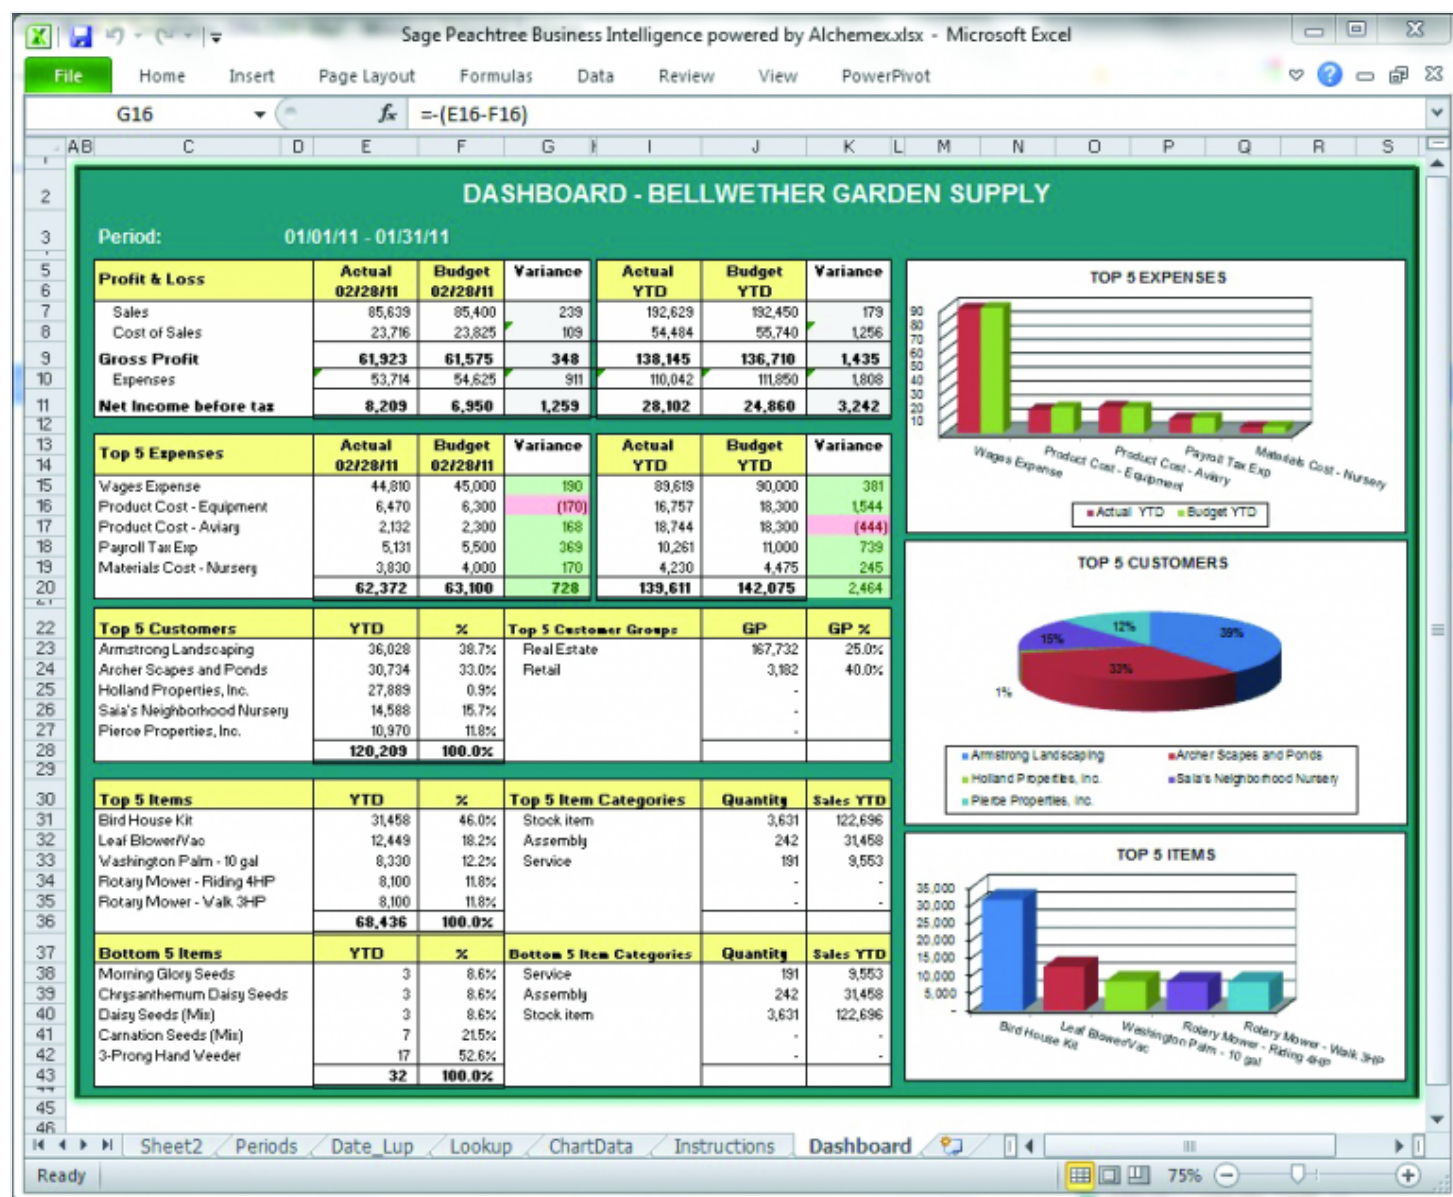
Sage Peachtree Business Intelligence powered by Alchemex.xlsx - Microsoft Excel

File Home Insert Page Layout Formulas Data Review View PowerPivot

G16 $f_x$ =-(E16-F16)

AB C D E F G I J K L M N O P Q R S

DASHBOARD - BELLWETHER GARDEN SUPPLY

Period: 01/01/11 - 01/31/11

| Profit & Loss | Actual 02/28/11 | Budget 02/28/11 | Variance | Actual YTD | Budget YTD | Variance |
|---|---|---|---|---|---|---|
| Sales | 85,639 | 85,400 | 239 | 192,629 | 192,450 | 179 |
| Cost of Sales | 23,716 | 23,825 | 109 | 54,484 | 55,740 | 1,256 |
| Gross Profit | 61,923 | 61,575 | 348 | 138,145 | 136,710 | 1,435 |
| Expenses | 53,714 | 54,625 | 911 | 110,042 | 111,850 | 1,808 |
| Net Income before tax | 8,209 | 6,950 | 1,259 | 28,102 | 24,860 | 3,242 |

| Top 5 Expenses | Actual 02/28/11 | Budget 02/28/11 | Variance | Actual YTD | Budget YTD | Variance |
|---|---|---|---|---|---|---|
| Wages Expense | 44,810 | 45,000 | 190 | 89,619 | 90,000 | 381 |
| Product Cost - Equipment | 6,470 | 6,300 | (170) | 16,757 | 18,300 | 1,544 |
| Product Cost - Aviary | 2,132 | 2,300 | 168 | 18,744 | 18,300 | (444) |
| Payroll Tax Exp | 5,131 | 5,500 | 369 | 10,261 | 11,000 | 739 |
| Materials Cost - Nursery | 3,830 | 4,000 | 170 | 4,230 | 4,475 | 245 |
| | 62,372 | 63,100 | 728 | 139,611 | 142,075 | 2,464 |

| Top 5 Customers | YTD | % | Top 5 Customer Groups | GP | GP % |
|---|---|---|---|---|---|
| Armstrong Landscaping | 36,028 | 38.7% | Real Estate | 167,732 | 25.0% |
| Archer Scapes and Ponds | 30,734 | 33.0% | Retail | 3,182 | 40.0% |
| Holland Properties, Inc. | 27,889 | 0.9% | | - | |
| Saia's Neighborhood Nursery | 14,588 | 15.7% | | - | |
| Pierce Properties, Inc. | 10,970 | 11.8% | | - | |
| | 120,209 | 100.0% | | | |

| Top 5 Items | YTD | % | Top 5 Item Categories | Quantity | Sales YTD |
|---|---|---|---|---|---|
| Bird House Kit | 31,458 | 46.0% | Stock item | 3,631 | 122,696 |
| Leaf Blower/Vac | 12,449 | 18.2% | Assembly | 242 | 31,458 |
| Washington Palm - 10 gal | 8,330 | 12.2% | Service | 191 | 9,553 |
| Rotary Mower - Riding 4HP | 8,100 | 11.8% | | - | - |
| Rotary Mower - Walk 3HP | 8,100 | 11.8% | | - | - |
| | 68,436 | 100.0% | | | |

| Bottom 5 Items | YTD | % | Bottom 5 Item Categories | Quantity | Sales YTD |
|---|---|---|---|---|---|
| Morning Glory Seeds | 3 | 8.6% | Service | 191 | 9,553 |
| Chrysanthemum Daisy Seeds | 3 | 8.6% | Assembly | 242 | 31,458 |
| Daisy Seeds (Mix) | 3 | 8.6% | Stock item | 3,631 | 122,696 |
| Carnation Seeds (Mix) | 7 | 21.5% | | - | - |
| 3-Prong Hand Weeder | 17 | 52.6% | | - | - |
| | 32 | 100.0% | | | |

TOP 5 EXPENSES
90 80 70 60 50 40 30 20 10
Wages Expense, Product Cost - Equipment, Product Cost - Aviary, Payroll Tax Exp, Materials Cost - Nursery
Actual YTD Budget YTD

TOP 5 CUSTOMERS
39% 33% 15% 12% 1%
Armstrong Landscaping, Archer Scapes and Ponds, Holland Properties, Inc., Saia's Neighborhood Nursery, Pierce Properties, Inc.

TOP 5 ITEMS
35,000 30,000 25,000 20,000 15,000 10,000 5,000 -
Bird House Kit, Leaf Blower/Vac, Washington Palm - 10 gal, Rotary Mower - Riding 4HP, Rotary Mower - Walk 3HP

Sheet2 Periods Date_Lup Lookup ChartData Instructions Dashboard

Ready 75%